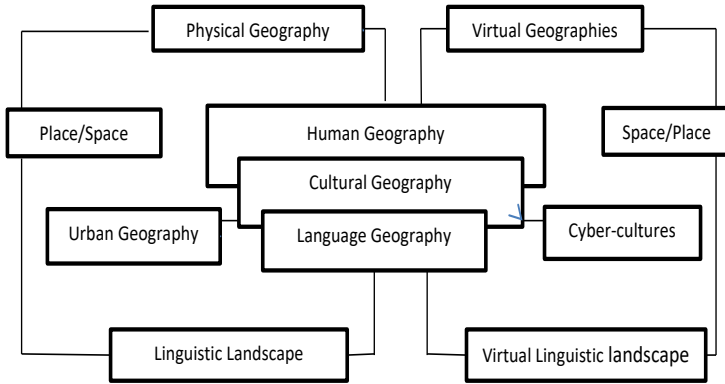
Physical Geography

Virtual Geographies

Place/Space

Human Geography

Space/Place

Cultural Geography

Urban Geography

Language Geography

Cyber-cultures

Linguistic Landscape

Virtual Linguistic landscape